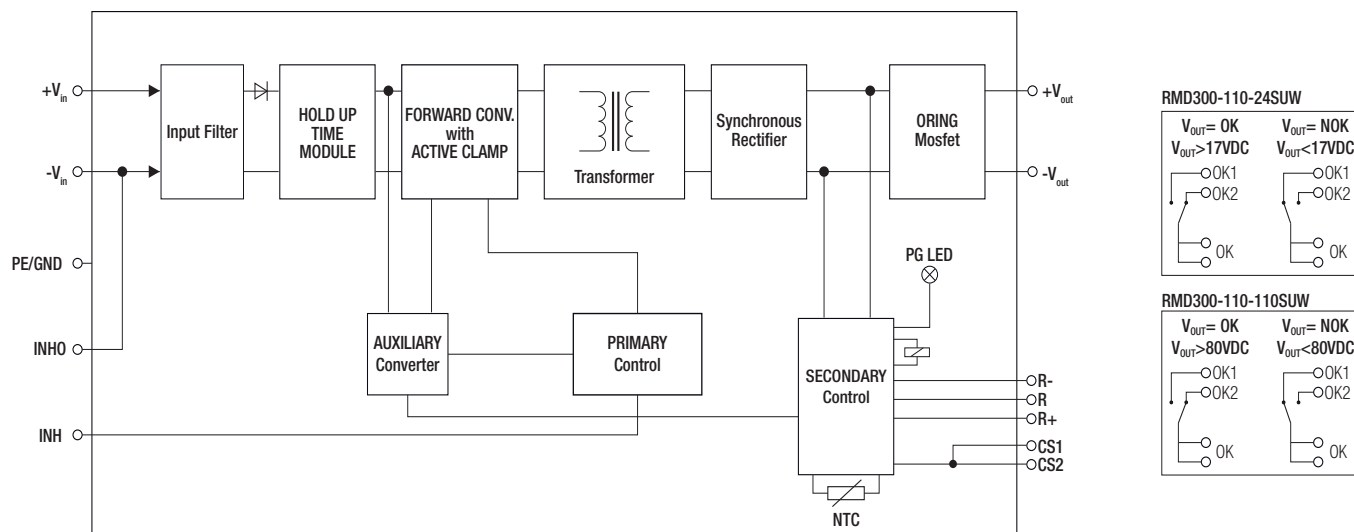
$+V_{in}$

$-V_{in}$

PE/GND

INHO

INH

Input Filter

HOLD UP TIME MODULE

FORWARD CONV. with ACTIVE CLAMP

Transformer

Synchronous Rectifier

ORING Mosfet

$+V_{out}$

$-V_{out}$

PG LED

AUXILIARY Converter

PRIMARY Control

SECONDARY Control

R-

R

R+

CS1

CS2

NTC

RMD300-110-24SUW

$V_{OUT}$= OK $V_{OUT}$>17VDC

OK1

OK2

OK

$V_{OUT}$= NOK $V_{OUT}$<17VDC

OK1

OK2

OK

RMD300-110-110SUW

$V_{OUT}$= OK $V_{OUT}$>80VDC

OK1

OK2

OK

$V_{OUT}$= NOK $V_{OUT}$<80VDC

OK1

OK2

OK